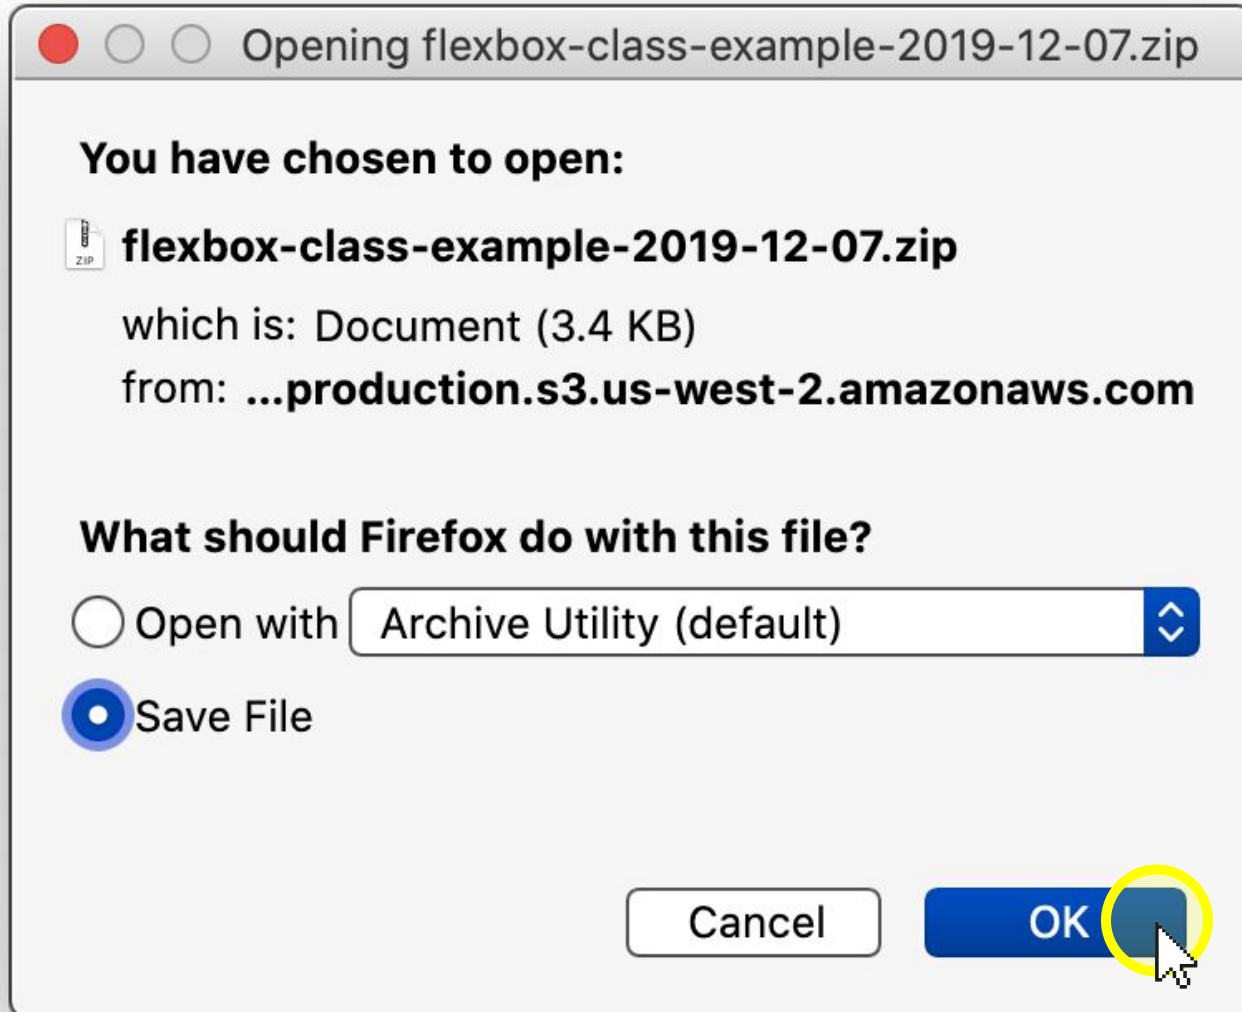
Opening flexbox-class-example-2019-12-07.zip

You have chosen to open:

ZIP flexbox-class-example-2019-12-07.zip

which is: Document (3.4 KB)
from: ...production.s3.us-west-2.amazonaws.com

What should Firefox do with this file?

Open with Archive Utility (default)

Save File

Cancel OK